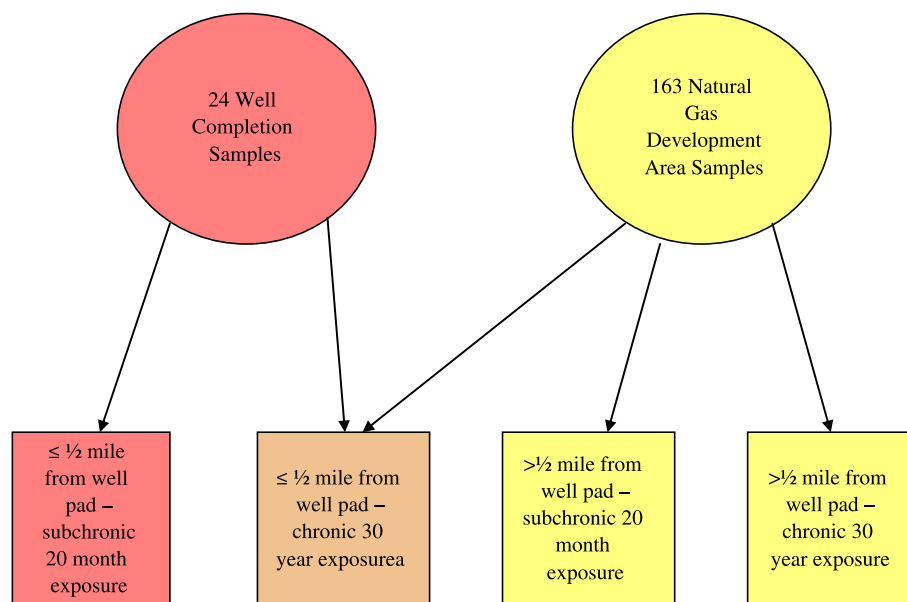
24 Well Completion Samples

163 Natural Gas Development Area Samples

≤ ½ mile from well pad – subchronic 20 month exposure

≤ ½ mile from well pad – chronic 30 year exposurea

>½ mile from well pad – subchronic 20 month exposure

>½ mile from well pad – chronic 30 year exposure